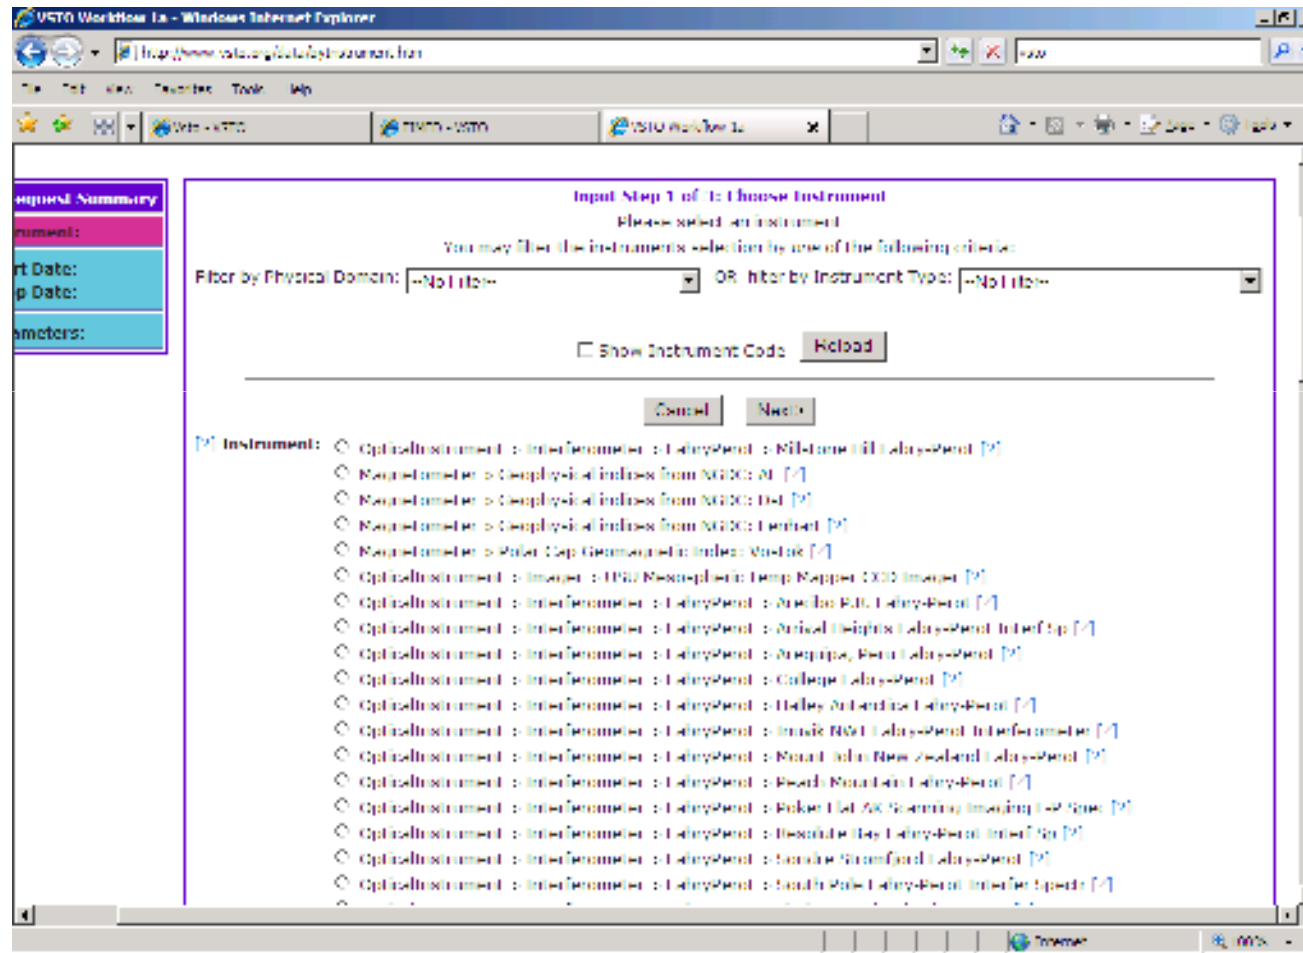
VSTO Workflow 1a - Windows Internet Explorer

http://www.vsto.org/data/instrument.htm

Live

File Edit View Favorites Tools Help

Web - VSTO | VSTO - VSTO | VSTO Workflow 1a

Page · Tools ·

equest Summary
rument:
rt Date:
p Date:
ameters:

Input Step 1 of 4: Choose Instrument

Please select an instrument

You may filter the instruments selection by one of the following criteria:

Filter by Physical Domain: --No Filter-- OR Filter by Instrument Type: --No Filter--

Show Instrument Code Reload

Cancel Next

[?] Instrument:
OpticalInstrument > Interferometer > FabryPerot > Millstone Hill Fabry-Perot [?]
Magnetometer > Geophysical indices from NGDC: AE [?]
Magnetometer > Geophysical indices from NGDC: Dst [?]
Magnetometer > Geophysical indices from NGDC: Kp/ap [?]
Magnetometer > Polar Cap Geomagnetic Index: Vostok [?]
OpticalInstrument > Imager > USU Mesospheric Temp Mapper CCD Imager [?]
OpticalInstrument > Interferometer > FabryPerot > Arecibo F.P. Fabry-Perot [?]
OpticalInstrument > Interferometer > FabryPerot > Arrival Heights Fabry-Perot Interf Sp [?]
OpticalInstrument > Interferometer > FabryPerot > Arequipa, Peru Fabry-Perot [?]
OpticalInstrument > Interferometer > FabryPerot > College Fabry-Perot [?]
OpticalInstrument > Interferometer > FabryPerot > Halley Antarctica Fabry-Perot [?]
OpticalInstrument > Interferometer > FabryPerot > Inuvik NWT Fabry-Perot Interferometer [?]
OpticalInstrument > Interferometer > FabryPerot > Mount John New Zealand Fabry-Perot [?]
OpticalInstrument > Interferometer > FabryPerot > Peach Mountain Fabry-Perot [?]
OpticalInstrument > Interferometer > FabryPerot > Poker Flat AK Scanning Imaging F-P Spec [?]
OpticalInstrument > Interferometer > FabryPerot > Resolute Bay Fabry-Perot Interf Sp [?]
OpticalInstrument > Interferometer > FabryPerot > Sondre Stromfjord Fabry-Perot [?]
OpticalInstrument > Interferometer > FabryPerot > South Pole Fabry-Perot Interfer Spectr [?]

Internet 100%